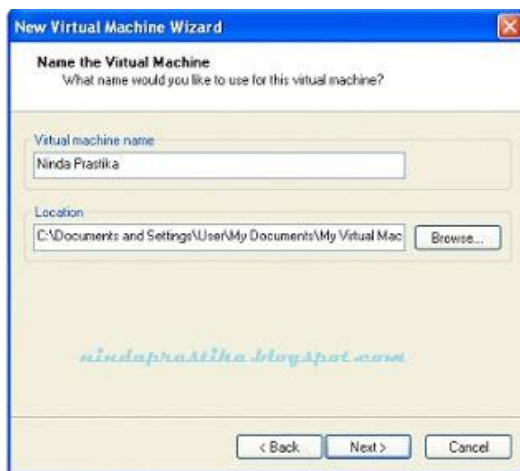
New Virtual Machine Wizard

Name the Virtual Machine
What name would you like to use for this virtual machine?

Virtual machine name
Ninda Prastika

Location
C:\Documents and Settings\User\My Documents\My Virtual Mac

Browse...

nindaprastika.blogspot.com

< Back
Next >
Cancel